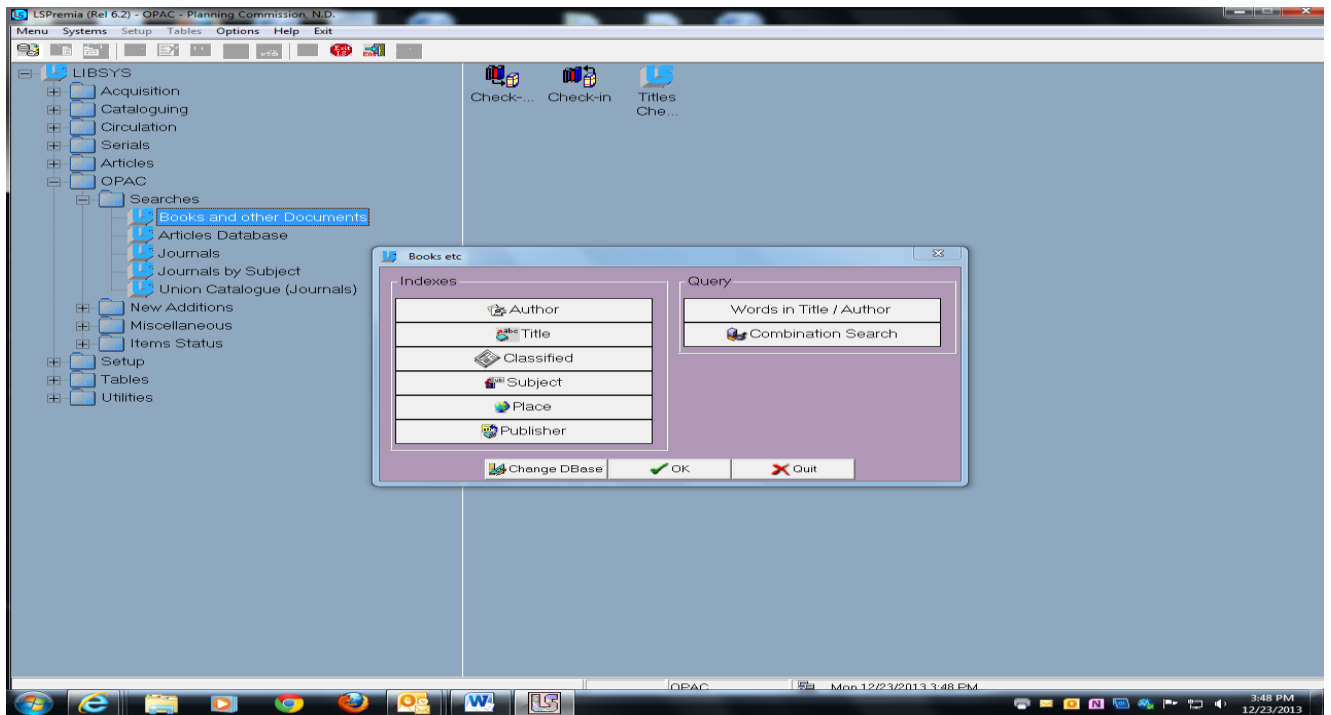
LSPremia (Rel 6.2) - OPAC - Planning Commission, N.D.

Menu Systems Setup Tables Options Help Exit

LIBSYS
Acquisition
Cataloguing
Circulation
Serials
Articles
OPAC
Searches
Books and other Documents
Articles Database
Journals
Journals by Subject
Union Catalogue (Journals)
New Additions
Miscellaneous
Items Status
Setup
Tables
Utilities

Check-... Check-in Titles Che...

Books etc

Indexes
Author
Title
Classified
Subject
Place
Publisher

Query
Words in Title / Author
Combination Search

Change DBase
OK
Quit

OPAC
Mon 12/23/2013 3:48 PM

3:48 PM
12/23/2013